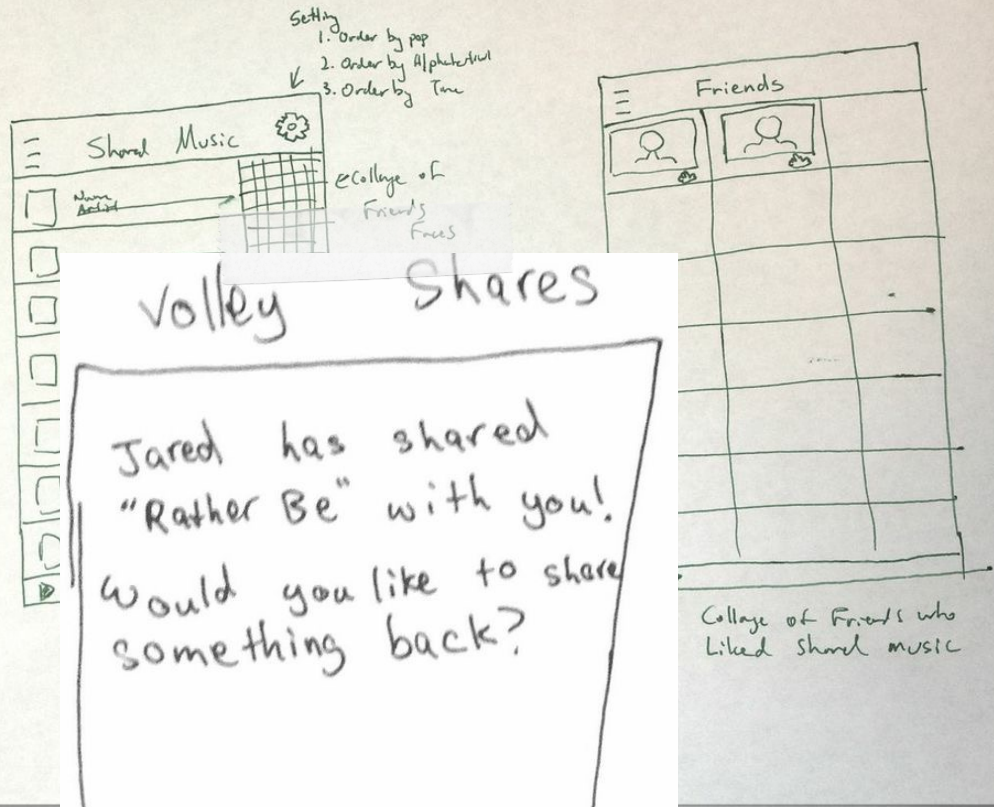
Setting
1. Order by pop
2. Order by Alphabetical
3. Order by Time

Shared Music

Name
Artist

eCollage of Friend's Faces

Friends

Volley Shares

Jared has shared "Rather Be" with you! Would you like to share something back?

Collage of Friends who Liked Shared music